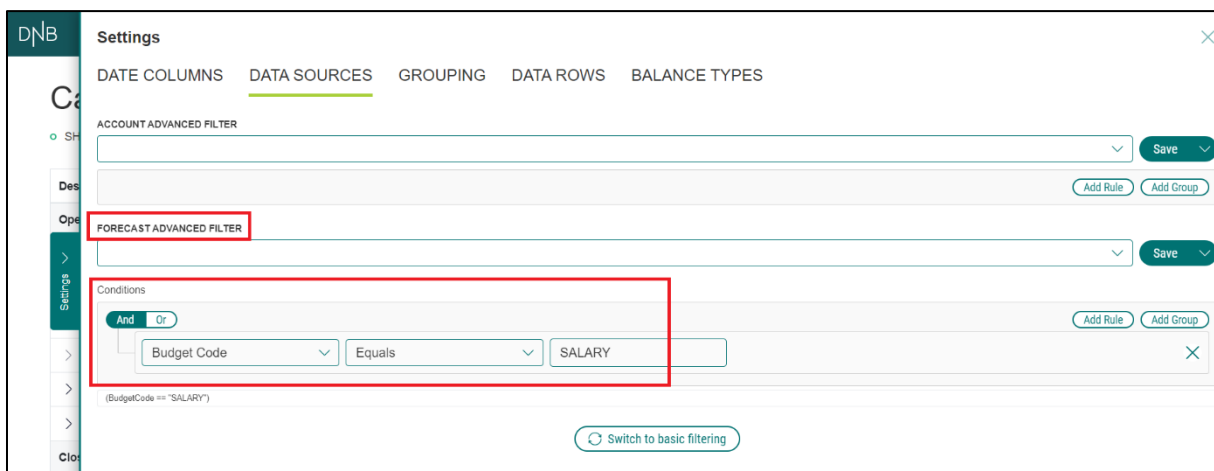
DNB
Ca
SH
Des
Ope
Settings
Clo

Settings

DATE COLUMNS DATA SOURCES GROUPING DATA ROWS BALANCE TYPES

ACCOUNT ADVANCED FILTER

Save

Add Rule Add Group

FORECAST ADVANCED FILTER

Save

Conditions

And Or

Add Rule Add Group

Budget Code Equals SALARY

(BudgetCode == "SALARY")

Switch to basic filtering